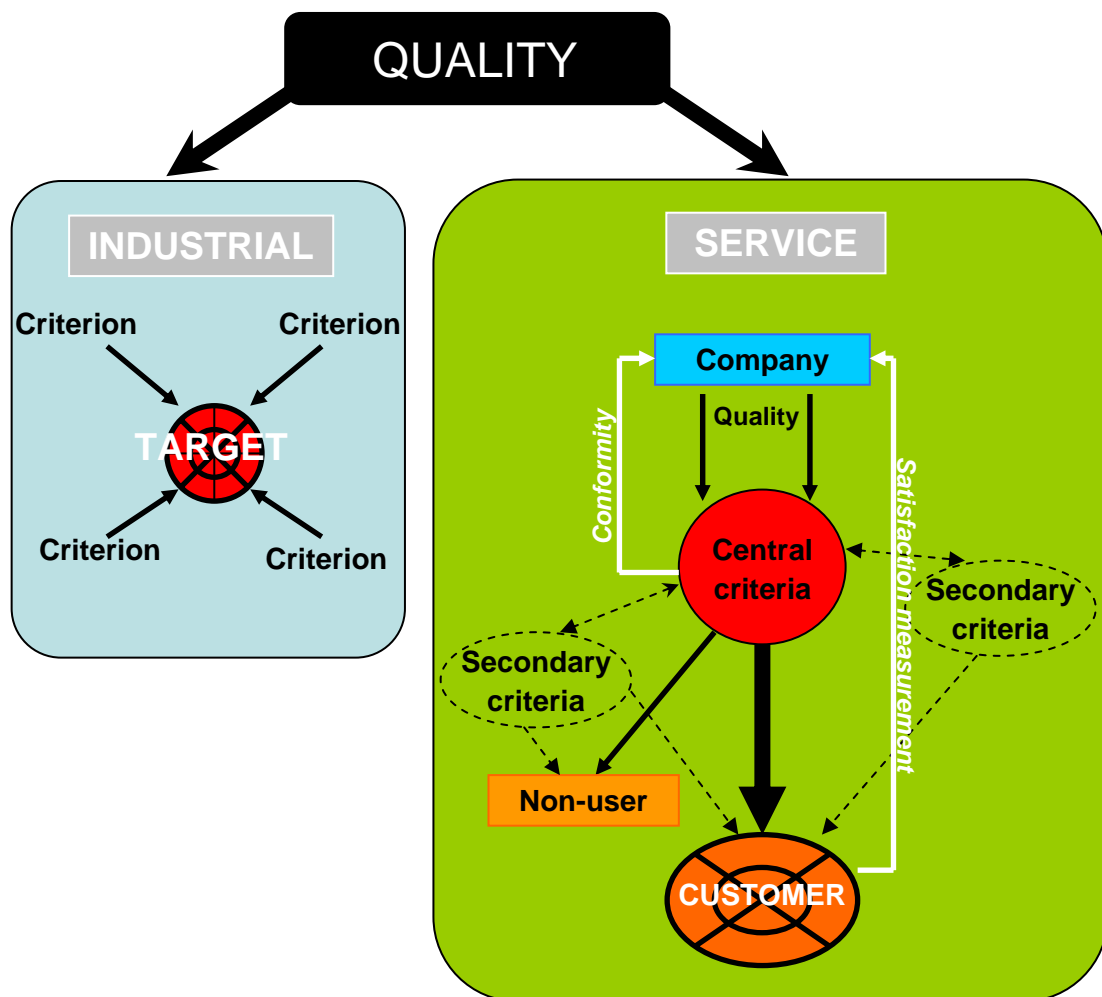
QUALITY

INDUSTRIAL

Criterion

Criterion

TARGET

Criterion

Criterion

SERVICE

Company

Quality

Conformity

Satisfaction measurement

Central criteria

Secondary criteria

Secondary criteria

Non-user

CUSTOMER